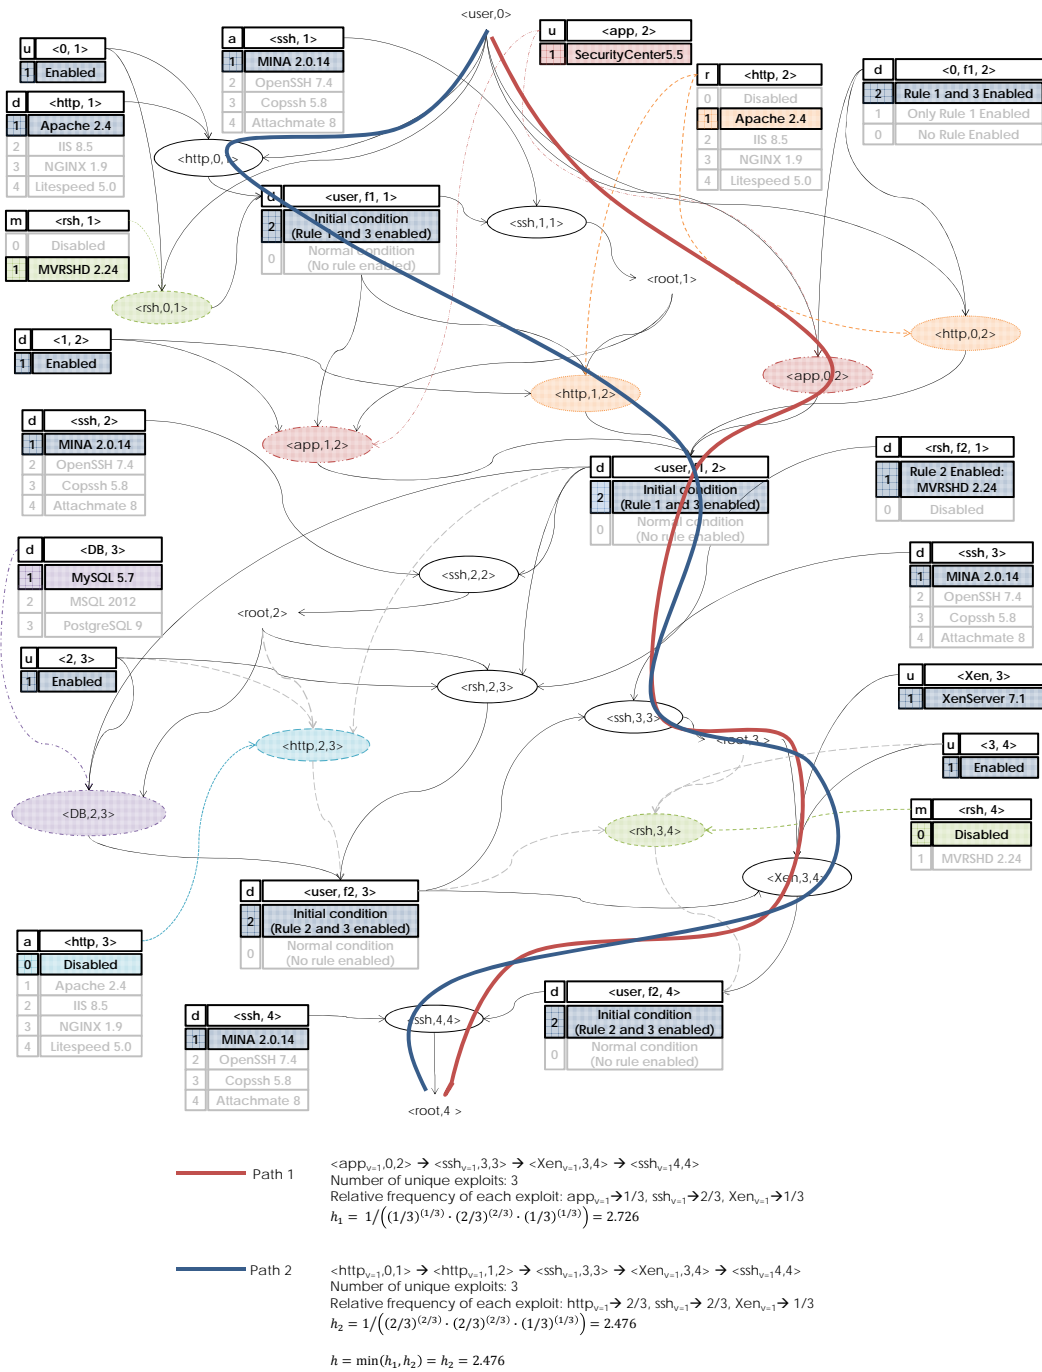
<user,0>

| u | <0, 1> |
|---|---|
| 1 | Enabled |

| a | <ssh, 1> |
|---|---|
| 1 | MINA 2.0.14 |
| 2 | OpenSSH 7.4 |
| 3 | Copssh 5.8 |
| 4 | Attachmate 8 |

| u | <app, 2> |
|---|---|
| 1 | SecurityCenter5.5 |

| r | <http, 2> |
|---|---|
| 0 | Disabled |
| 1 | Apache 2.4 |
| 2 | IIS 8.5 |
| 3 | NGINX 1.9 |
| 4 | Litespeed 5.0 |

| d | <0, f1, 2> |
|---|---|
| 2 | Rule 1 and 3 Enabled |
| 1 | Only Rule 1 Enabled |
| 0 | No Rule Enabled |

| d | <http, 1> |
|---|---|
| 1 | Apache 2.4 |
| 2 | IIS 8.5 |
| 3 | NGINX 1.9 |
| 4 | Litespeed 5.0 |

<http,0,1>

| d | <user, f1, 1> |
|---|---|
| 2 | Initial condition (Rule 1 and 3 enabled) |
| 0 | Normal condition (No rule enabled) |

<ssh,1,1>

| m | <rsh, 1> |
|---|---|
| 0 | Disabled |
| 1 | MVRSHD 2.24 |

<root,1>

<rsh,0,1>

<http,0,2>

| d | <1, 2> |
|---|---|
| 1 | Enabled |

<app,0,2>

<http,1,2>

| d | <ssh, 2> |
|---|---|
| 1 | MINA 2.0.14 |
| 2 | OpenSSH 7.4 |
| 3 | Copssh 5.8 |
| 4 | Attachmate 8 |

<app,1,2>

| d | <user, f1, 2> |
|---|---|
| 2 | Initial condition (Rule 1 and 3 enabled) |
| 0 | Normal condition (No rule enabled) |

| d | <rsh, f2, 1> |
|---|---|
| 1 | Rule 2 Enabled: MVRSHD 2.24 |
| 0 | Disabled |

| d | <DB, 3> |
|---|---|
| 1 | MySQL 5.7 |
| 2 | MSQL 2012 |
| 3 | PostgreSQL 9 |

<ssh,2,2>

| d | <ssh, 3> |
|---|---|
| 1 | MINA 2.0.14 |
| 2 | OpenSSH 7.4 |
| 3 | Copssh 5.8 |
| 4 | Attachmate 8 |

<root,2>

| u | <2, 3> |
|---|---|
| 1 | Enabled |

<rsh,2,3>

| u | <Xen, 3> |
|---|---|
| 1 | XenServer 7.1 |

<ssh,3,3>

<root,3>

| u | <3, 4> |
|---|---|
| 1 | Enabled |

<http,2,3>

| m | <rsh, 4> |
|---|---|
| 0 | Disabled |
| 1 | MVRSHD 2.24 |

<DB,2,3>

<rsh,3,4>

<Xen,3,4>

| d | <user, f2, 3> |
|---|---|
| 2 | Initial condition (Rule 2 and 3 enabled) |
| 0 | Normal condition (No rule enabled) |

| a | <http, 3> |
|---|---|
| 0 | Disabled |
| 1 | Apache 2.4 |
| 2 | IIS 8.5 |
| 3 | NGINX 1.9 |
| 4 | Litespeed 5.0 |

| d | <user, f2, 4> |
|---|---|
| 2 | Initial condition (Rule 2 and 3 enabled) |
| 0 | Normal condition (No rule enabled) |

| d | <ssh, 4> |
|---|---|
| 1 | MINA 2.0.14 |
| 2 | OpenSSH 7.4 |
| 3 | Copssh 5.8 |
| 4 | Attachmate 8 |

<ssh,4,4>

<root,4 >

Path 1
<app$_{v=1}$,0,2> → <ssh$_{v=1}$,3,3> → <Xen$_{v=1}$,3,4> → <ssh$_{v=1}$4,4>
Number of unique exploits: 3
Relative frequency of each exploit: app$_{v=1}$→1/3, ssh$_{v=1}$→2/3, Xen$_{v=1}$→1/3
$h_1 = 1/\left((1/3)^{(1/3)} \cdot (2/3)^{(2/3)} \cdot (1/3)^{(1/3)}\right) = 2.726$

Path 2
<http$_{v=1}$,0,1> → <http$_{v=1}$,1,2> → <ssh$_{v=1}$,3,3> → <Xen$_{v=1}$,3,4> → <ssh$_{v=1}$4,4>
Number of unique exploits: 3
Relative frequency of each exploit: http$_{v=1}$→ 2/3, ssh$_{v=1}$→ 2/3, Xen$_{v=1}$→ 1/3
$h_2 = 1/\left((2/3)^{(2/3)} \cdot (2/3)^{(2/3)} \cdot (1/3)^{(1/3)}\right) = 2.476$

$h = \min(h_1, h_2) = h_2 = 2.476$